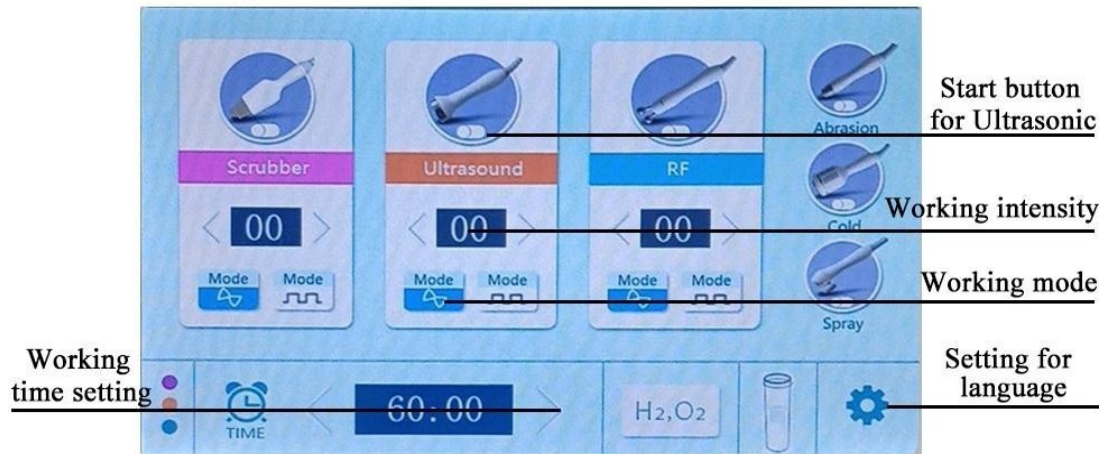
Scrubber

00

Mode Mode

Ultrasound

00

Mode Mode

RF

00

Mode Mode

Abrasion

Cold

Spray

Start button for Ultrasonic

Working intensity

Working mode

Working time setting

TIME

60:00

$H_2,O_2$

Setting for language